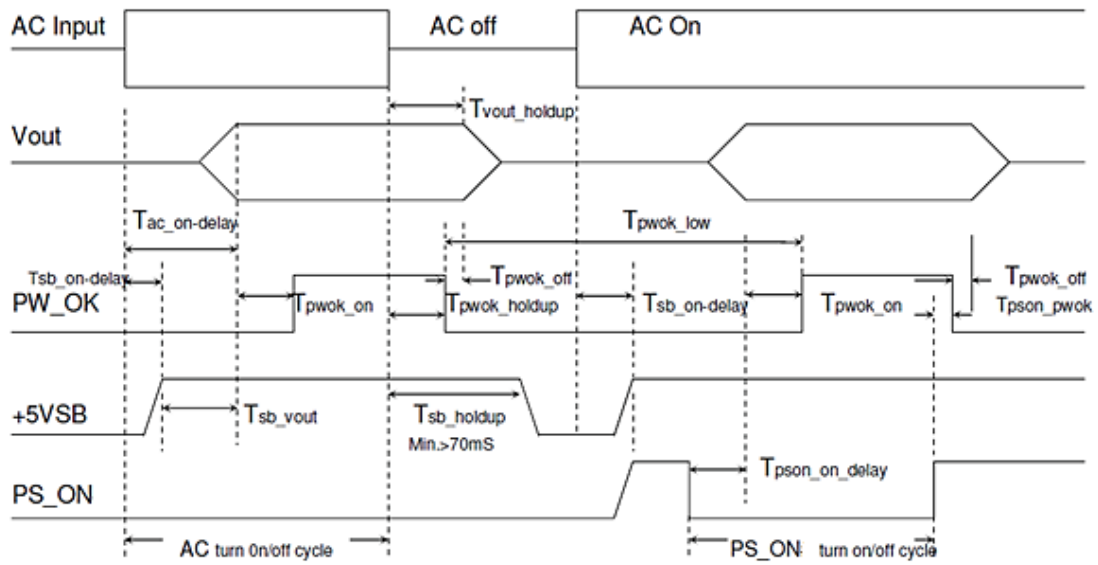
AC Input

AC off

AC On

Tvout_holdup

Vout

Tac_on-delay

Tpwok_low

Tsb_on-delay

Tpwok_off

Tpwok_off

PW_OK

Tpwok_on

Tpwok_holdup

Tsb_on-delay

Tpwok_on

Tpson_pwok

+5VSB

Tsb_vout

Tsb_holdup

Min.>70mS

Tpson_on_delay

PS_ON

AC turn 0n/off cycle

PS_ON turn on/off cycle